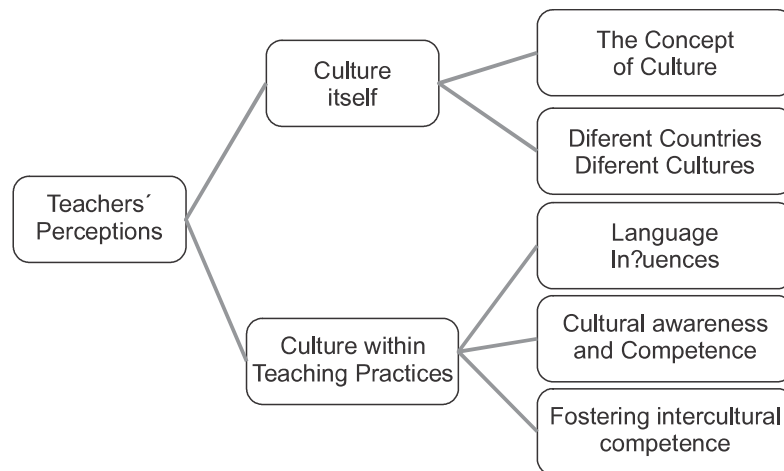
Teachers´ Perceptions

Culture itself

The Concept of Culture

Diferent Countries Diferent Cultures

Culture within Teaching Practices

Language In?uences

Cultural awareness and Competence

Fostering intercultural competence